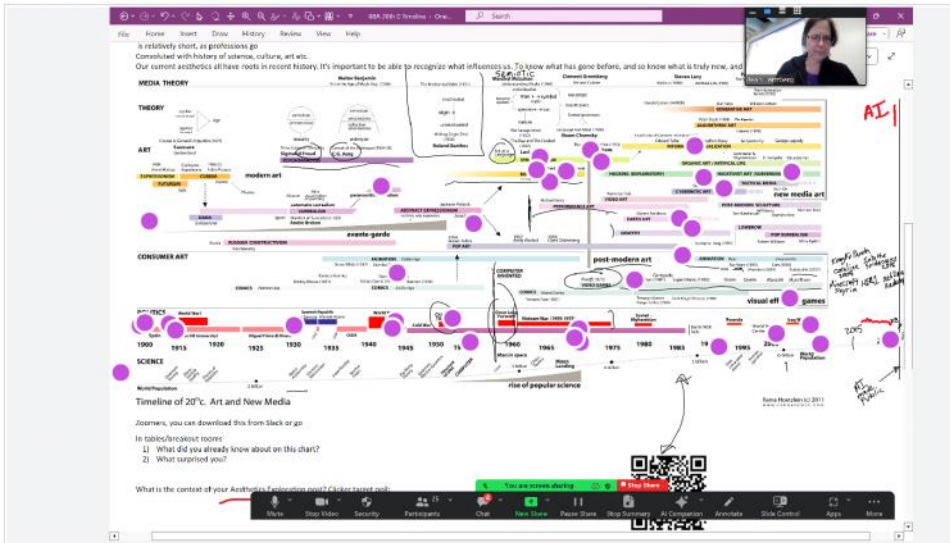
BBA 20th C Timeline - One...
Search
File Home Insert Draw History Review View Help
is relatively short, as professions go
Convoluted with history of science, culture, art etc.
Our current aesthetics all have roots in recent history. It's important to be able to recognize what influences us. To know what has gone before, and so know what is truly new, and

Semiotic
AI

MEDIA THEORY
THEORY
ART
modern art
avante-garde
post-modern art
new media art
CONSUMER ART
COMICS
POLITICS
World War I
World War II
Cold War
1905 1915 1920 1925 1930 1935 1940 1945 1950 1960 1965 1975 1985 1995
SCIENCE
World Population
rise of popular science
visual eff
games
2015

Timeline of 20thc. Art and New Media

Zoomers, you can download this from Slack or go

In tables/breakout rooms
1) What did you already know about on this chart?
2) What surprised you?

What is the context of your Aesthetics Exploration post? Clicker target poll:

You are screen sharing
Stop Share
Mute Stop Video Security Participants Chat New Share Pause Share Stop Summary AI Companion Annotate Slide Control Apps More